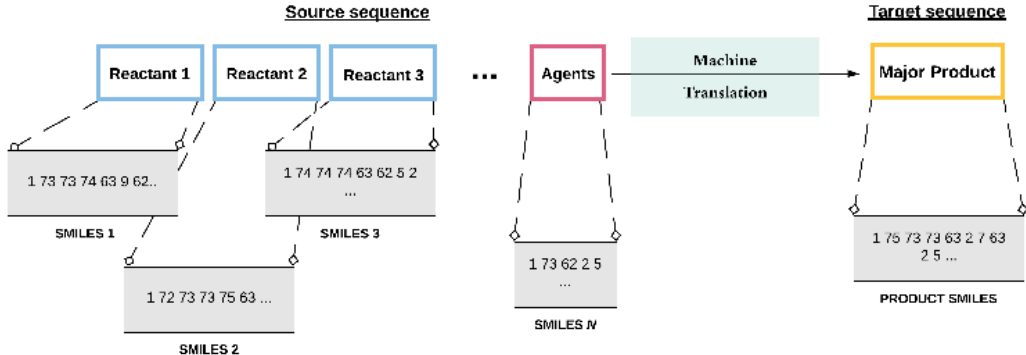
Source sequence

Target sequence

Reactant 1

Reactant 2

Reactant 3

...

Agents

Machine Translation

Major Product

1 73 73 74 63 9 62..

SMILES 1

1 74 74 74 63 62 5 2 ...

SMILES 3

1 72 73 73 75 63 ...

SMILES 2

1 73 62 2 5 ...

SMILES N

1 75 73 73 63 2 7 63 2 5 ...

PRODUCT SMILES